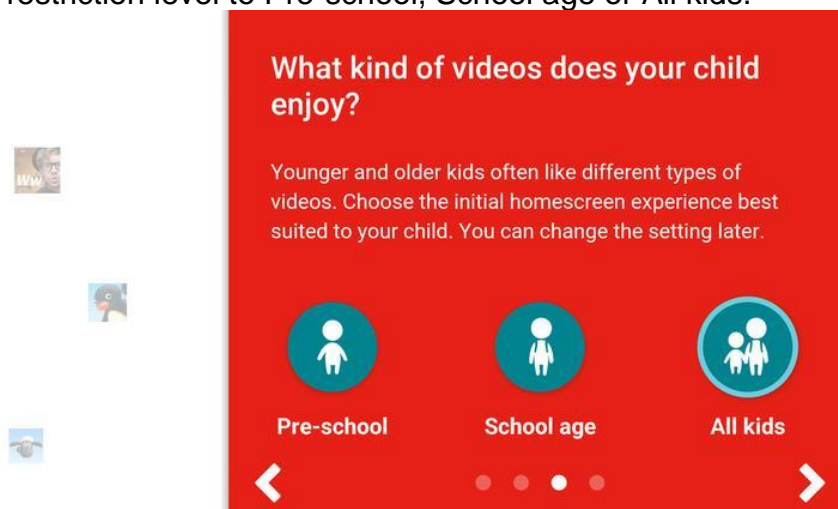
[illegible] restriction level to Pre-school, School age or All kids.

What kind of videos does your child enjoy?

Younger and older kids often like different types of videos. Choose the initial homescreen experience best suited to your child. You can change the setting later.

Pre-school

School age

All kids

Ww